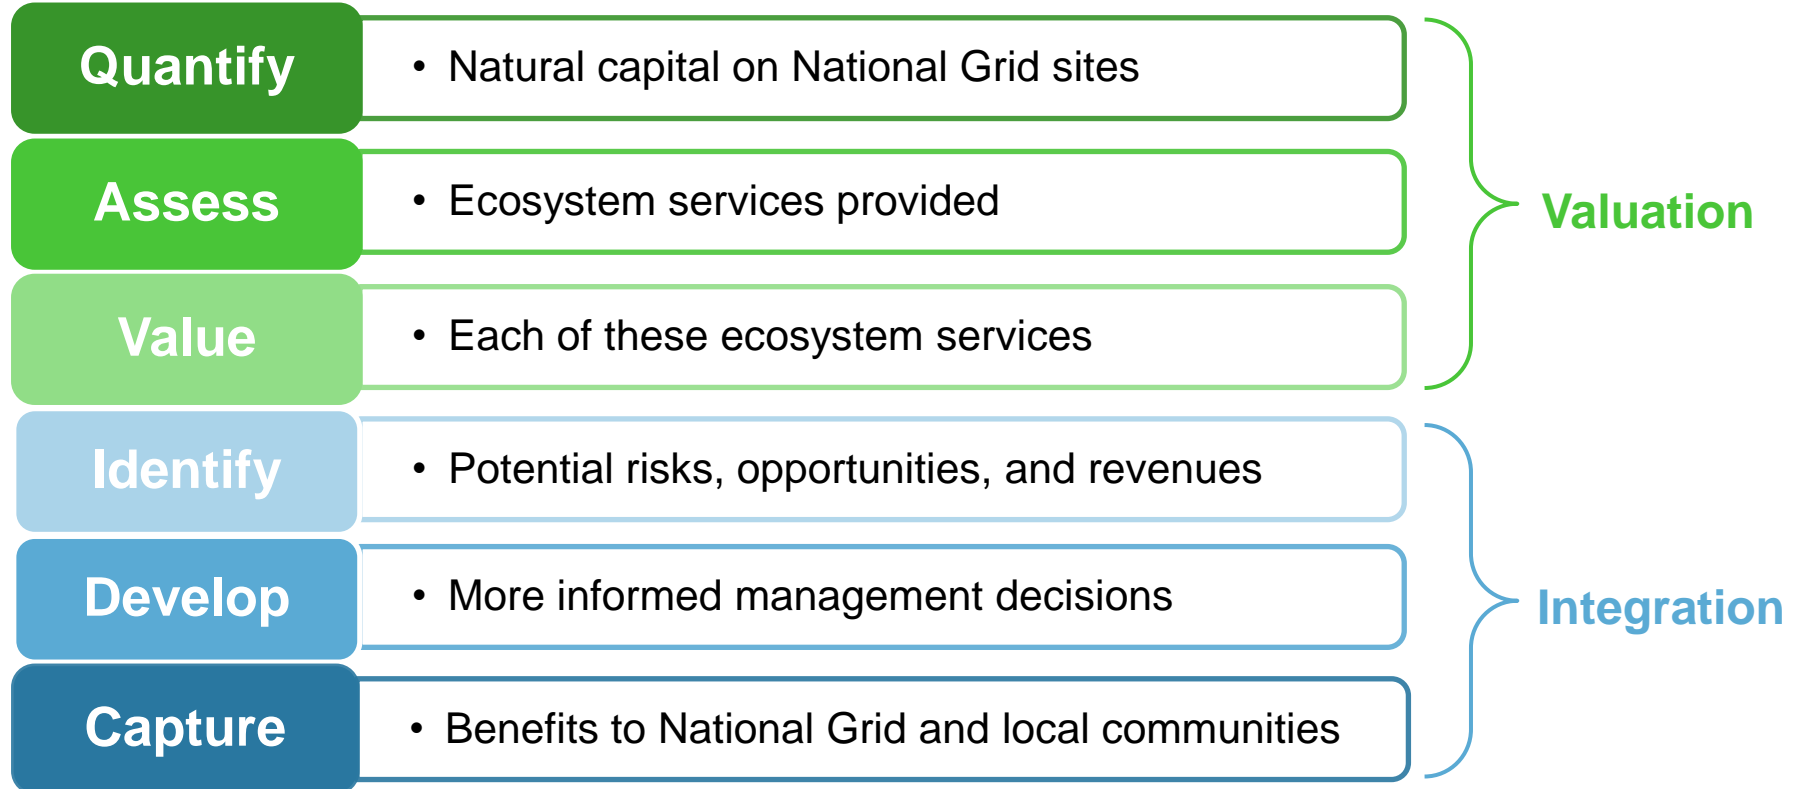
Quantify

• Natural capital on National Grid sites

Assess

• Ecosystem services provided

Value

• Each of these ecosystem services

Valuation

Identify

• Potential risks, opportunities, and revenues

Develop

• More informed management decisions

Capture

• Benefits to National Grid and local communities

Integration